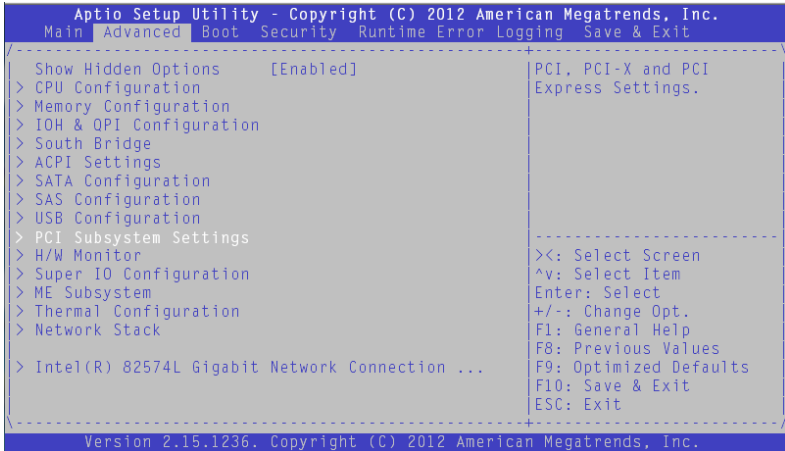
Aptio Setup Utility - Copyright (C) 2012 American Megatrends, Inc.
Main Advanced Boot Security Runtime Error Logging Save & Exit

Show Hidden Options [Enabled]
> CPU Configuration
> Memory Configuration
> IOH & QPI Configuration
> South Bridge
> ACPI Settings
> SATA Configuration
> SAS Configuration
> USB Configuration
> PCI Subsystem Settings
> H/W Monitor
> Super IO Configuration
> ME Subsystem
> Thermal Configuration
> Network Stack

> Intel(R) 82574L Gigabit Network Connection ...

PCI, PCI-X and PCI Express Settings.

><: Select Screen
^v: Select Item
Enter: Select
+/-: Change Opt.
F1: General Help
F8: Previous Values
F9: Optimized Defaults
F10: Save & Exit
ESC: Exit

Version 2.15.1236. Copyright (C) 2012 American Megatrends, Inc.